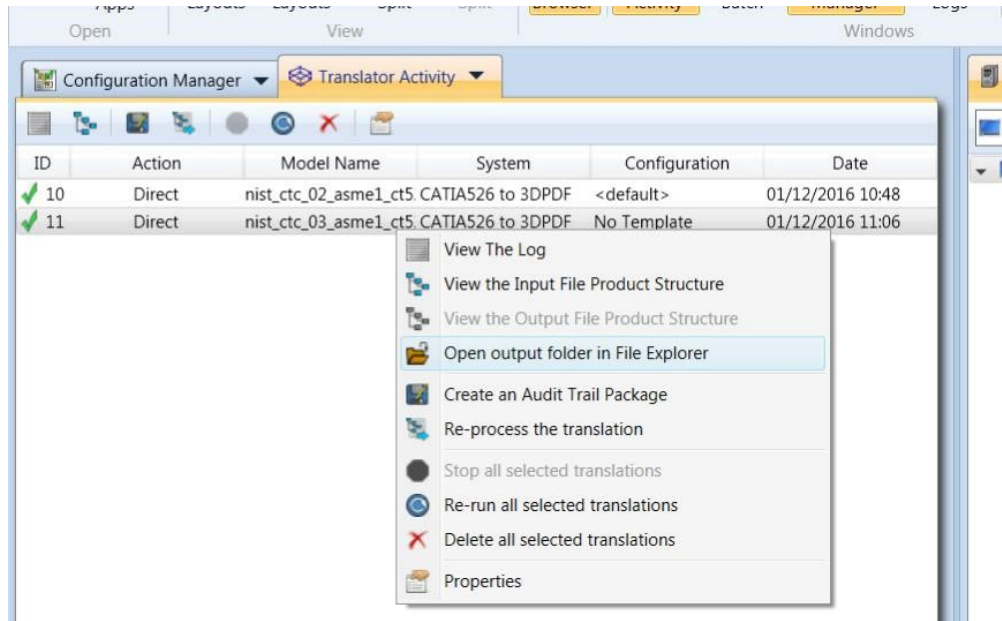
Open

View

Windows

Configuration Manager

Translator Activity

| ID | Action | Model Name | System | Configuration | Date |
|---|---|---|---|---|---|
| 10 | Direct | nist_ctc_02_asme1_ct5. | CATIA526 to 3DPDF | <default> | 01/12/2016 10:48 |
| 11 | Direct | nist_ctc_03_asme1_ct5. | CATIA526 to 3DPDF | No Template | 01/12/2016 11:06 |

View The Log
View the Input File Product Structure
View the Output File Product Structure
Open output folder in File Explorer
Create an Audit Trail Package
Re-process the translation
Stop all selected translations
Re-run all selected translations
Delete all selected translations
Properties